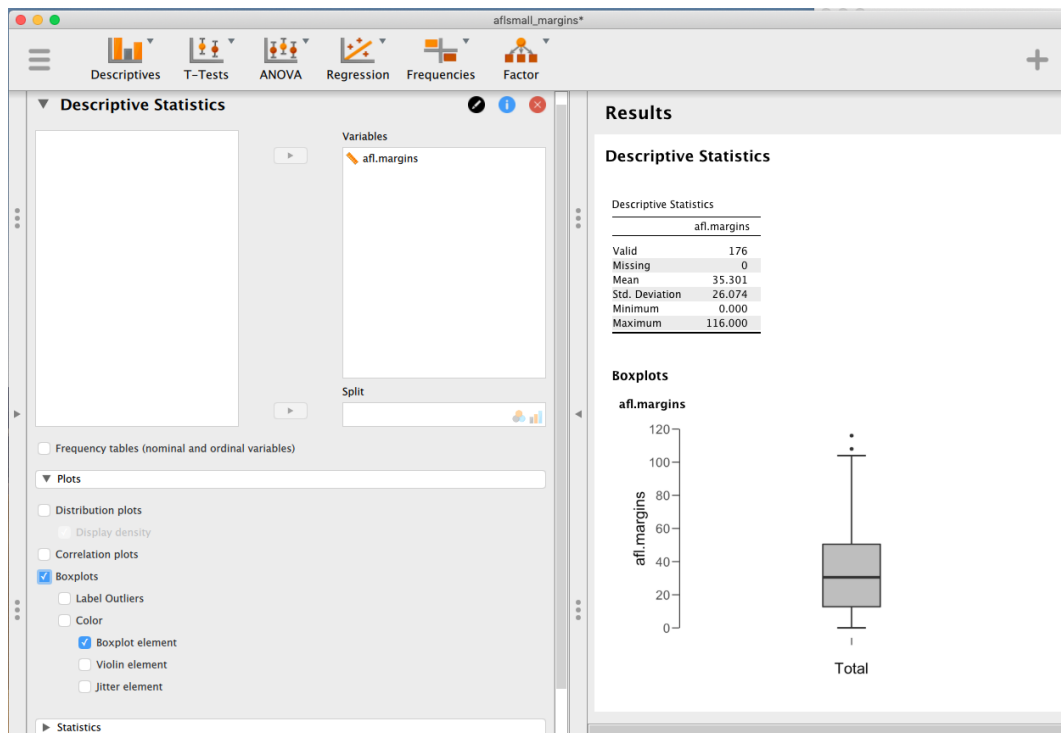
aflsmall_margins*

Descriptives T-Tests ANOVA Regression Frequencies Factor

Descriptive Statistics

Variables

afl.margins

Split

Frequency tables (nominal and ordinal variables)

Plots

Distribution plots

Display density

Correlation plots

Boxplots

Label Outliers

Color

Boxplot element

Violin element

Jitter element

Statistics

Results

Descriptive Statistics

Descriptive Statistics

| | afl.margins |
|---|---|
| Valid | 176 |
| Missing | 0 |
| Mean | 35.301 |
| Std. Deviation | 26.074 |
| Minimum | 0.000 |
| Maximum | 116.000 |

Boxplots

afl.margins

120
100
80
60
40
20
0

afl.margins

Total